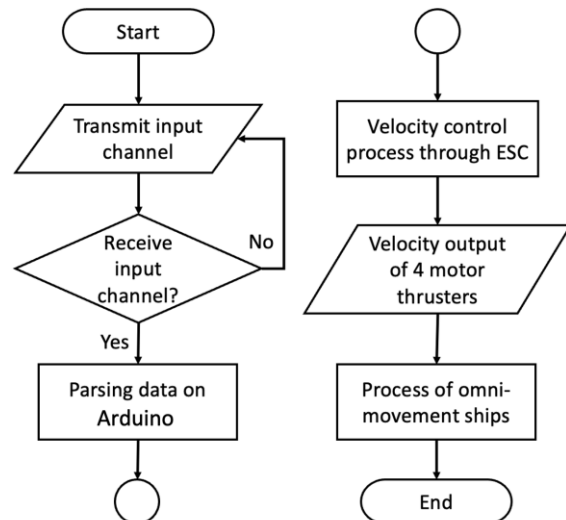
Start

Transmit input channel

Receive input channel?

No

Yes

Parsing data on Arduino

Velocity control process through ESC

Velocity output of 4 motor thrusters

Process of omni-movement ships

End